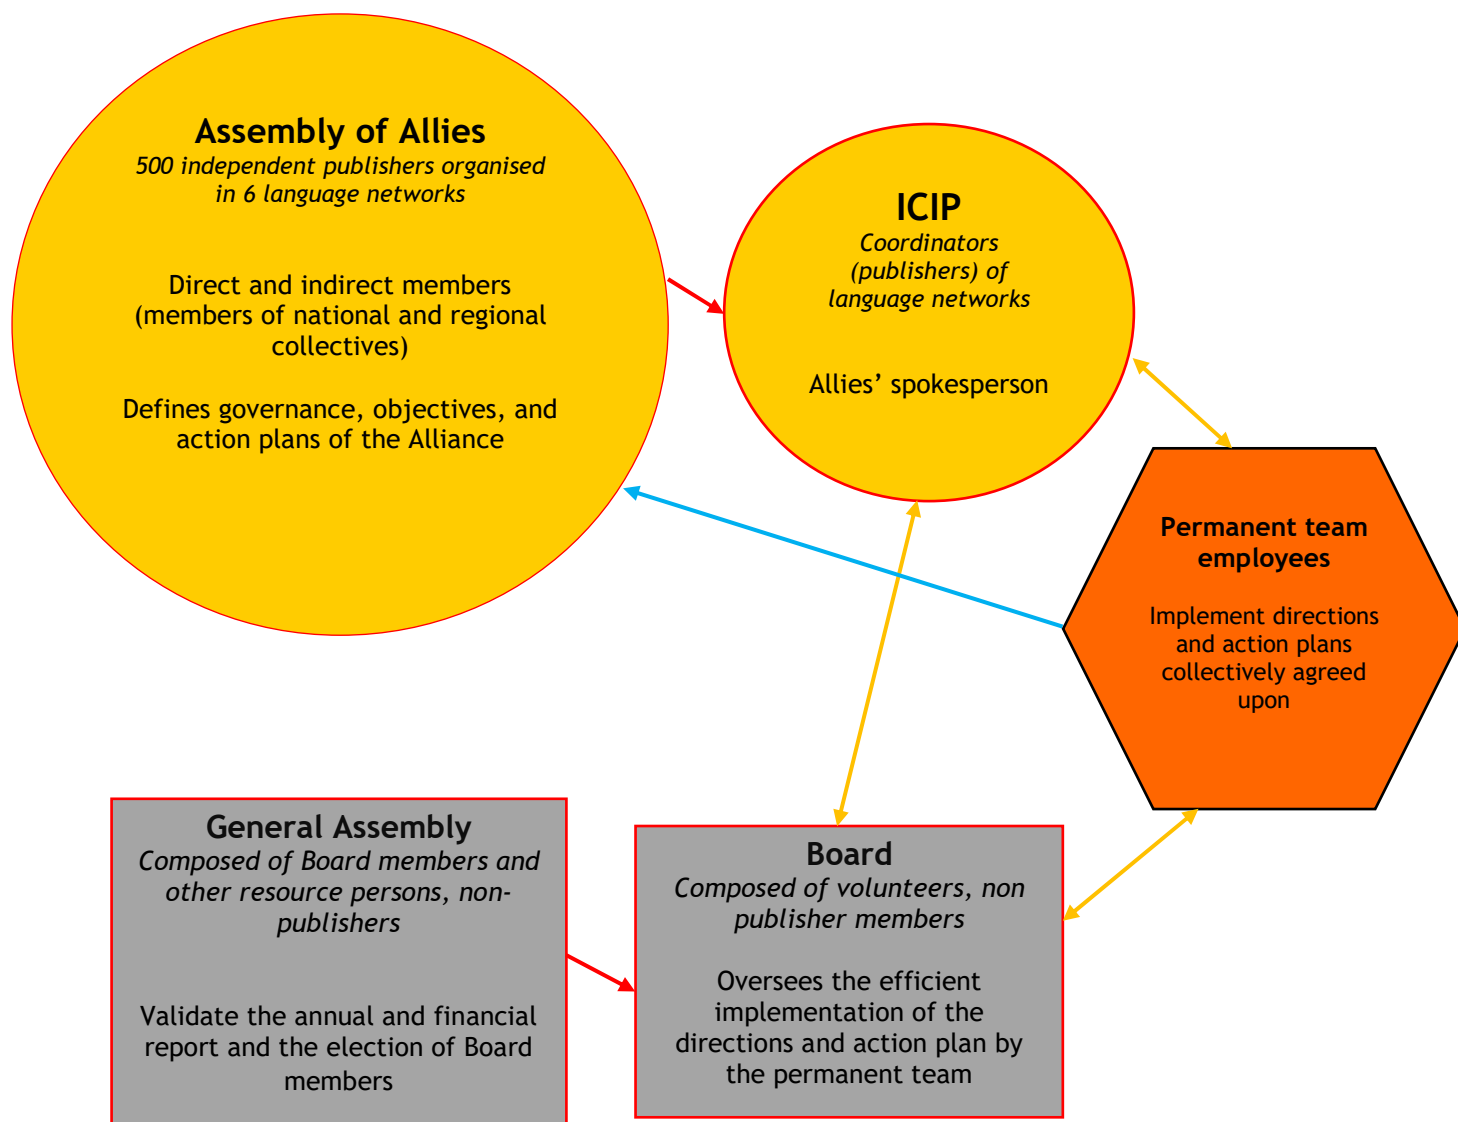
Assembly of Allies
500 independent publishers organised in 6 language networks

Direct and indirect members (members of national and regional collectives)

Defines governance, objectives, and action plans of the Alliance

ICIP
Coordinators (publishers) of language networks

Allies' spokesperson

Permanent team employees

Implement directions and action plans collectively agreed upon

General Assembly
Composed of Board members and other resource persons, non-publishers

Validate the annual and financial report and the election of Board members

Board
Composed of volunteers, non publisher members

Oversees the efficient implementation of the directions and action plan by the permanent team